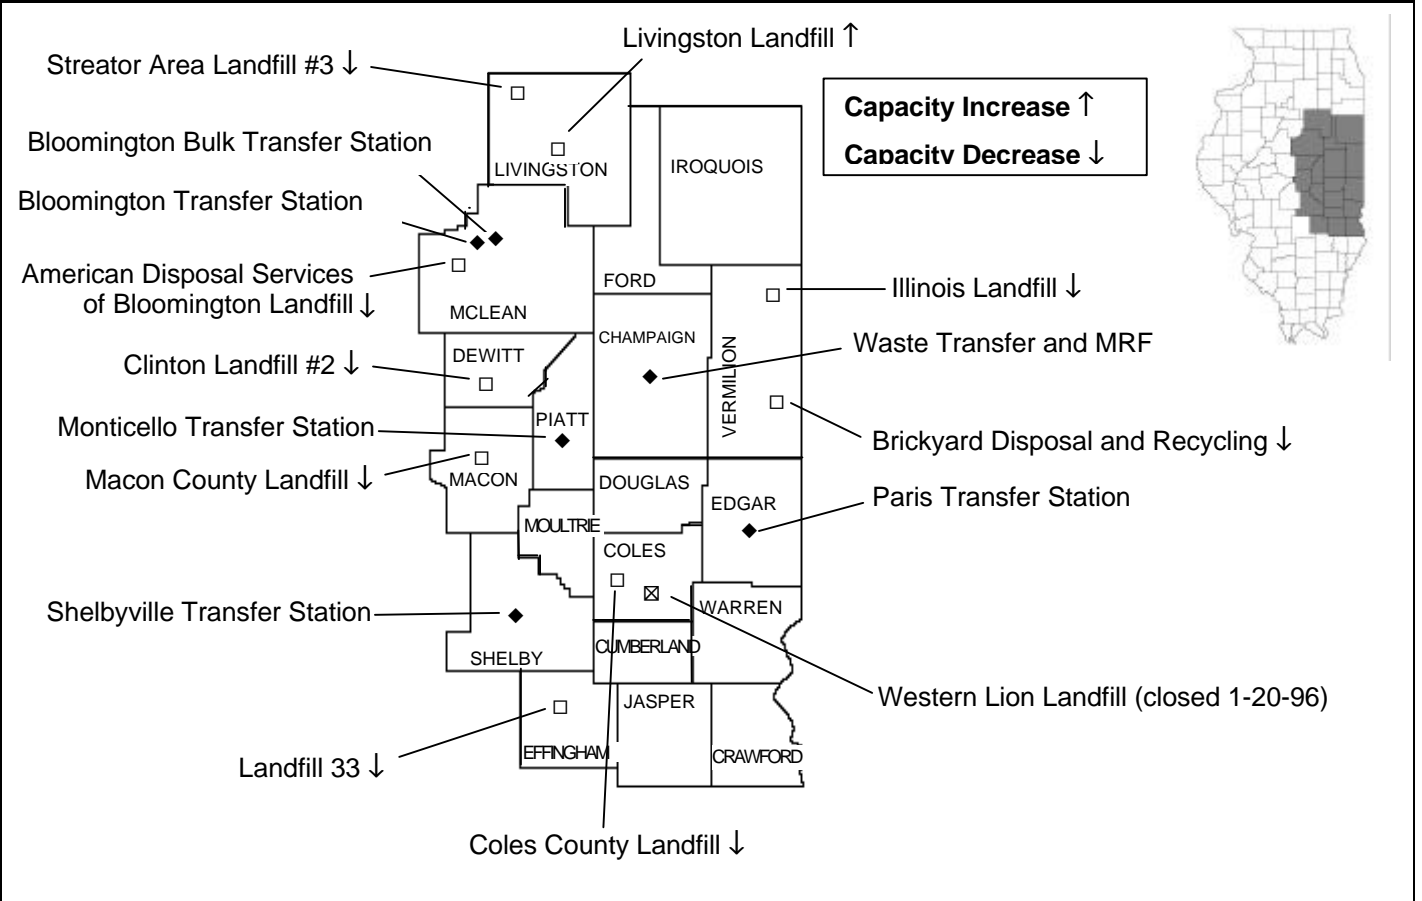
Livingston Landfill ↑

Streator Area Landfill #3 ↓

Capacity Increase ↑

Capacity Decrease ↓

Bloomington Bulk Transfer Station

Bloomington Transfer Station

American Disposal Services of Bloomington Landfill ↓

Clinton Landfill #2 ↓

Monticello Transfer Station

Macon County Landfill ↓

Shelbyville Transfer Station

Landfill 33 ↓

Coles County Landfill ↓

Illinois Landfill ↓

Waste Transfer and MRF

Brickyard Disposal and Recycling ↓

Paris Transfer Station

Western Lion Landfill (closed 1-20-96)

LIVINGSTON

IROQUOIS

FORD

MCLEAN

CHAMPAIGN

VERMILION

DEWITT

PIATT

MACON

DOUGLAS

EDGAR

MOULTRIE

COLES

WARREN

SHELBY

CUMBERLAND

JASPER

EFFINGHAM

CRAWFORD